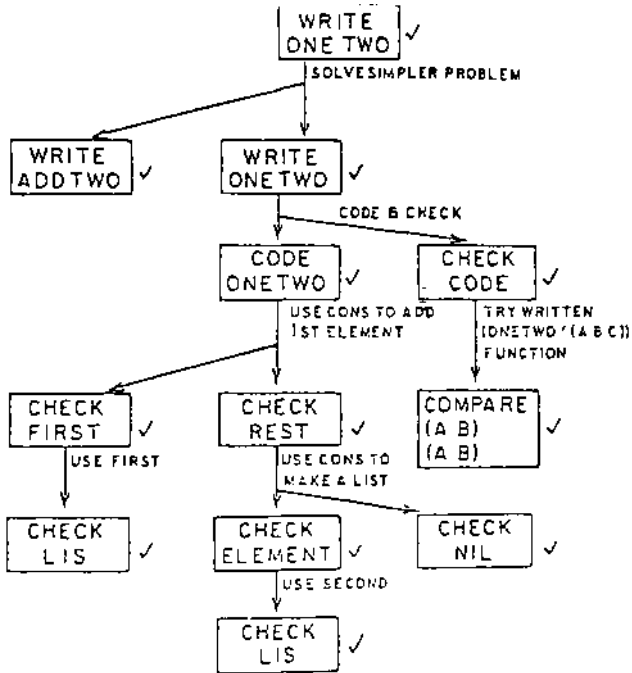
WRITE ONE TWO ✓

SOLVESIMPLER PROBLEM

WRITE ADDTWO ✓

WRITE ONETWO ✓

CODE & CHECK

CODE ONETWO ✓

CHECK CODE ✓

USE CONS TO ADD 1ST ELEMENT

TRY WRITTEN (ONETWO '(A B C)) FUNCTION

CHECK FIRST ✓

USE FIRST

CHECK REST ✓

USE CONS TO MAKE A LIST

COMPARE (A B) (A B) ✓

CHECK LIS ✓

CHECK ELEMENT ✓

USE SECOND

CHECK NIL ✓

CHECK LIS ✓